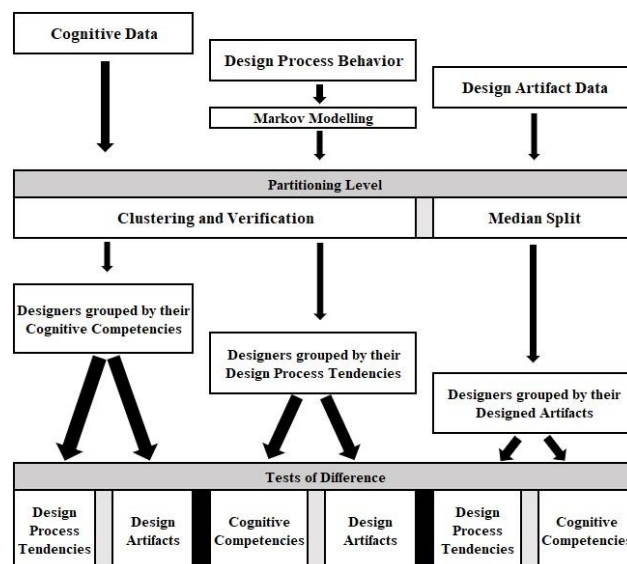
Cognitive Data

Design Process Behavior

Markov Modelling

Design Artifact Data

Partitioning Level

Clustering and Verification

Median Split

Designers grouped by their Cognitive Competencies

Designers grouped by their Design Process Tendencies

Designers grouped by their Designed Artifacts

Tests of Difference

| Design Process Tendencies | Design Artifacts | Cognitive Competencies | Design Artifacts | Design Process Tendencies | Cognitive Competencies |
|---|---|---|---|---|---|